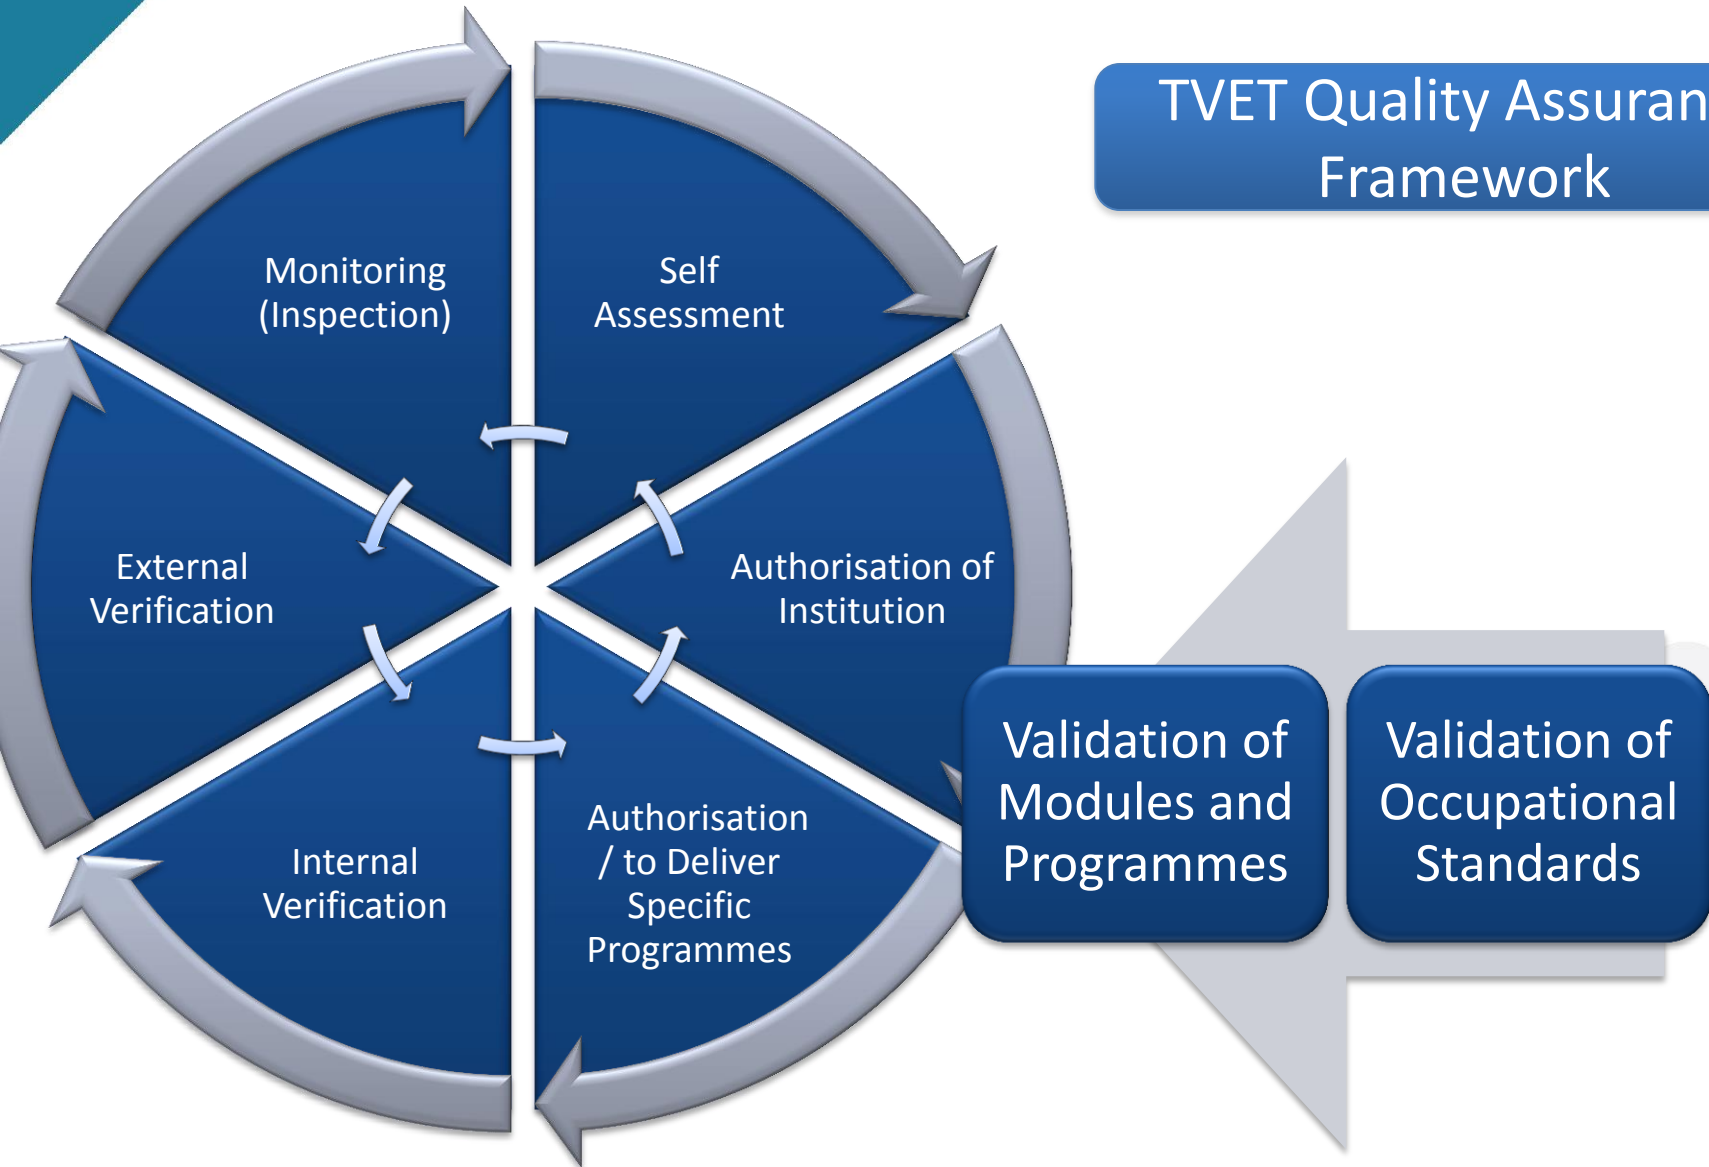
TVET Quality Assuran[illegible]
Framework

Monitoring (Inspection)

Self Assessment

Authorisation of Institution

Authorisation / to Deliver Specific Programmes

Internal Verification

External Verification

Validation of Modules and Programmes

Validation of Occupational Standards